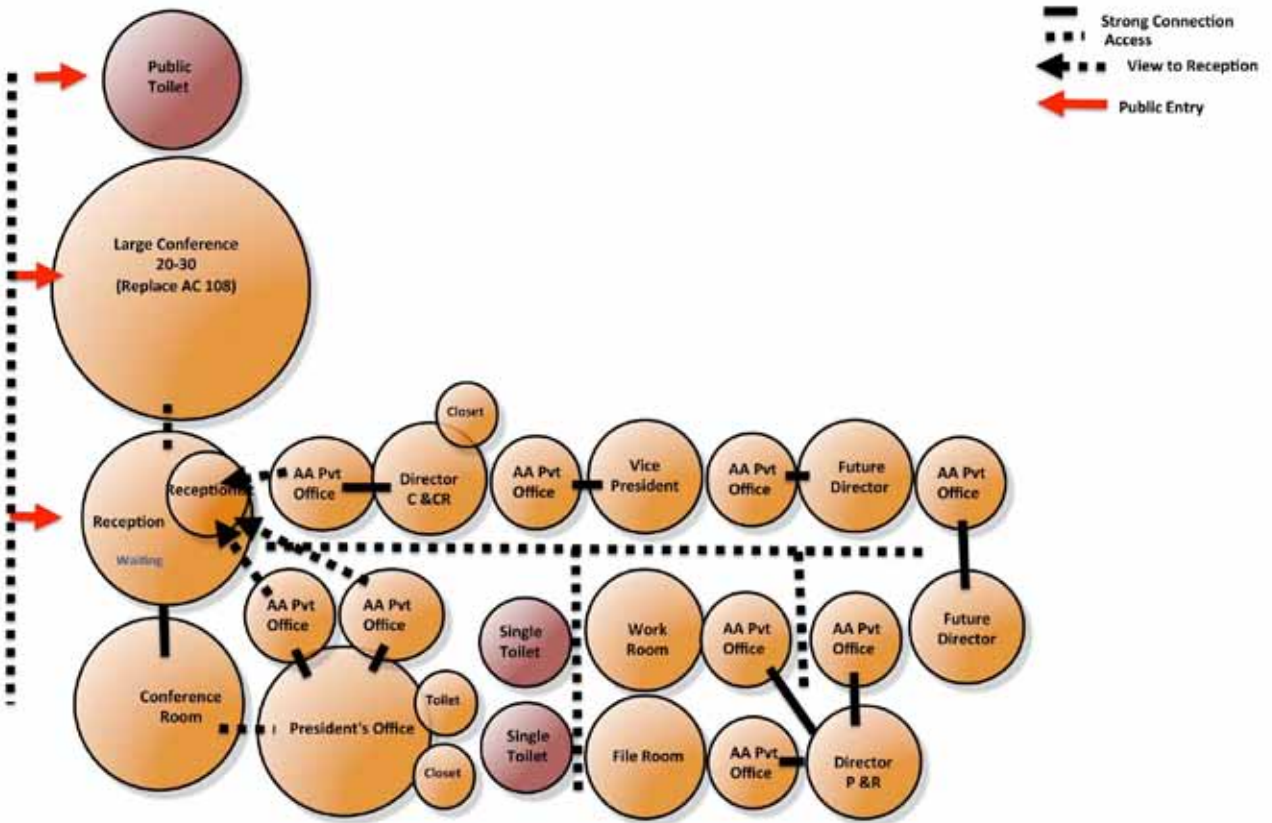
Strong Connection
Access
View to Reception
Public Entry

Public Toilet

Large Conference 20-30 (Replace AC 108)

Closet

Reception
Receptionist
Waiting

AA Pvt Office
Director C &CR
AA Pvt Office
Vice President
AA Pvt Office
Future Director
AA Pvt Office

AA Pvt Office
AA Pvt Office
Single Toilet
Work Room
AA Pvt Office
AA Pvt Office
Future Director

Conference Room
President's Office
Toilet
Closet
Single Toilet
File Room
AA Pvt Office
Director P &R